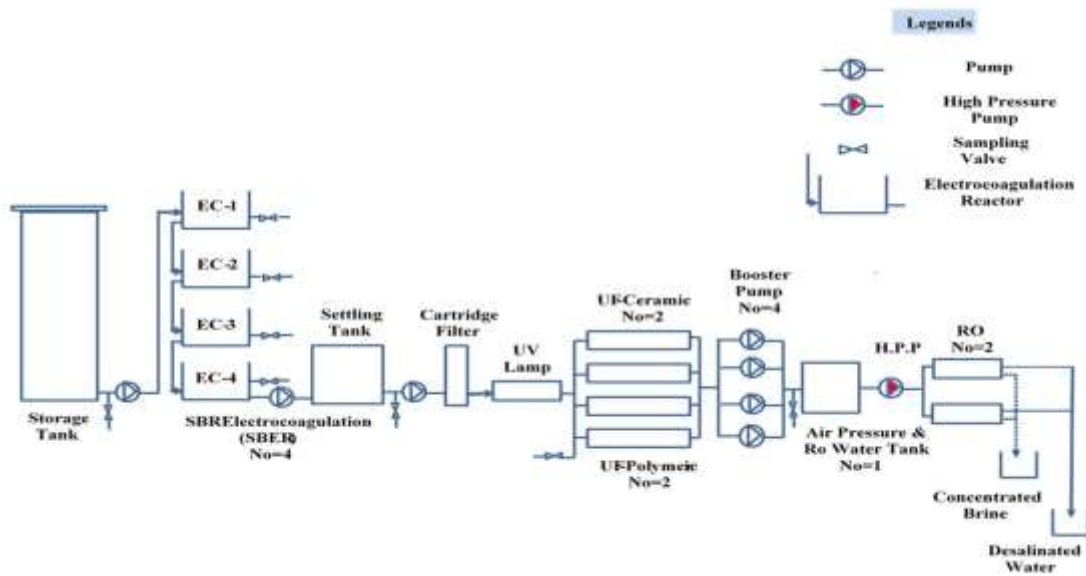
Legends

Pump

High Pressure Pump

Sampling Valve

Electrocoagulation Reactor

EC-1

EC-2

EC-3

EC-4

Storage Tank

SBRElectrocoagulation (SBER) No=4

Settling Tank

Cartridge Filter

UV Lamp

UF-Ceramic No=2

UF-Polymeric No=2

Booster Pump No=4

Air Pressure & Ro Water Tank No=1

H.P.P

RO No=2

Concentrated Brine

Desalinated Water